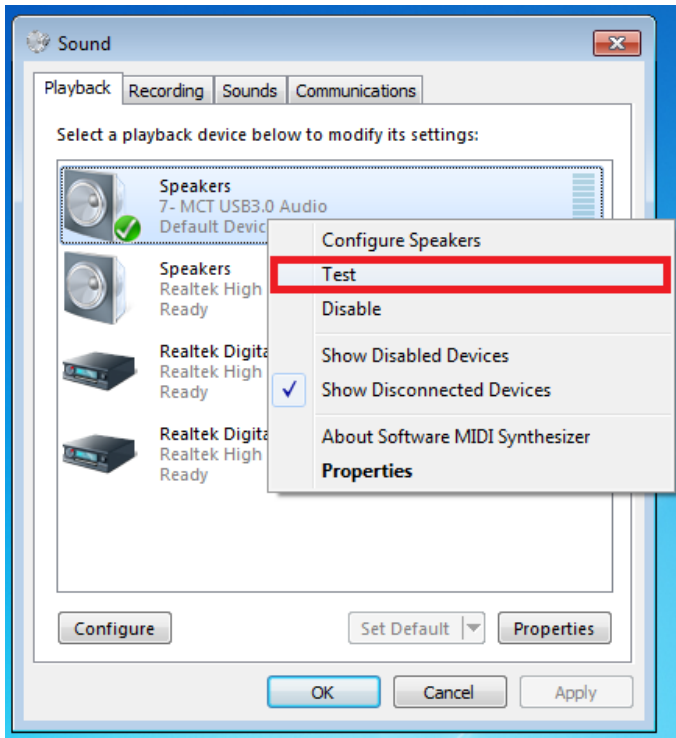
Sound

Playback | Recording | Sounds | Communications

Select a playback device below to modify its settings:

Speakers
7- MCT USB3.0 Audio
Default Devic

Speakers
Realtek High
Ready

Realtek Digita
Realtek High
Ready

Realtek Digita
Realtek High
Ready

Configure Speakers
Test
Disable
Show Disabled Devices
✓ Show Disconnected Devices
About Software MIDI Synthesizer
Properties

Configure
Set Default
Properties

OK
Cancel
Apply